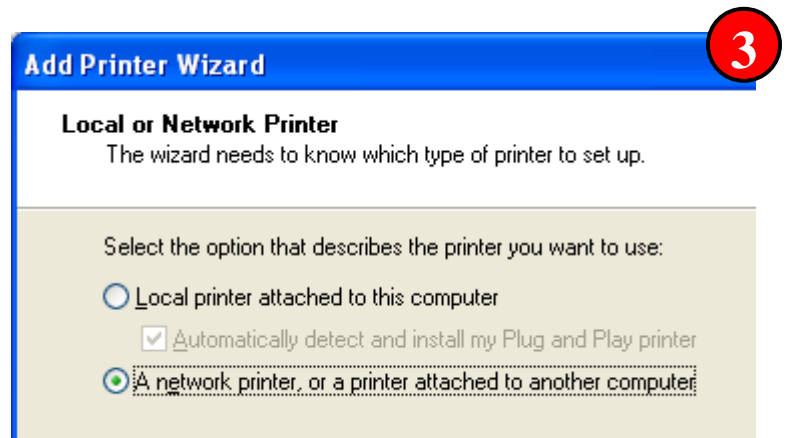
Add Printer Wizard

3

Local or Network Printer

The wizard needs to know which type of printer to set up.

Select the option that describes the printer you want to use:

Local printer attached to this computer

Automatically detect and install my Plug and Play printer

A network printer, or a printer attached to another computer